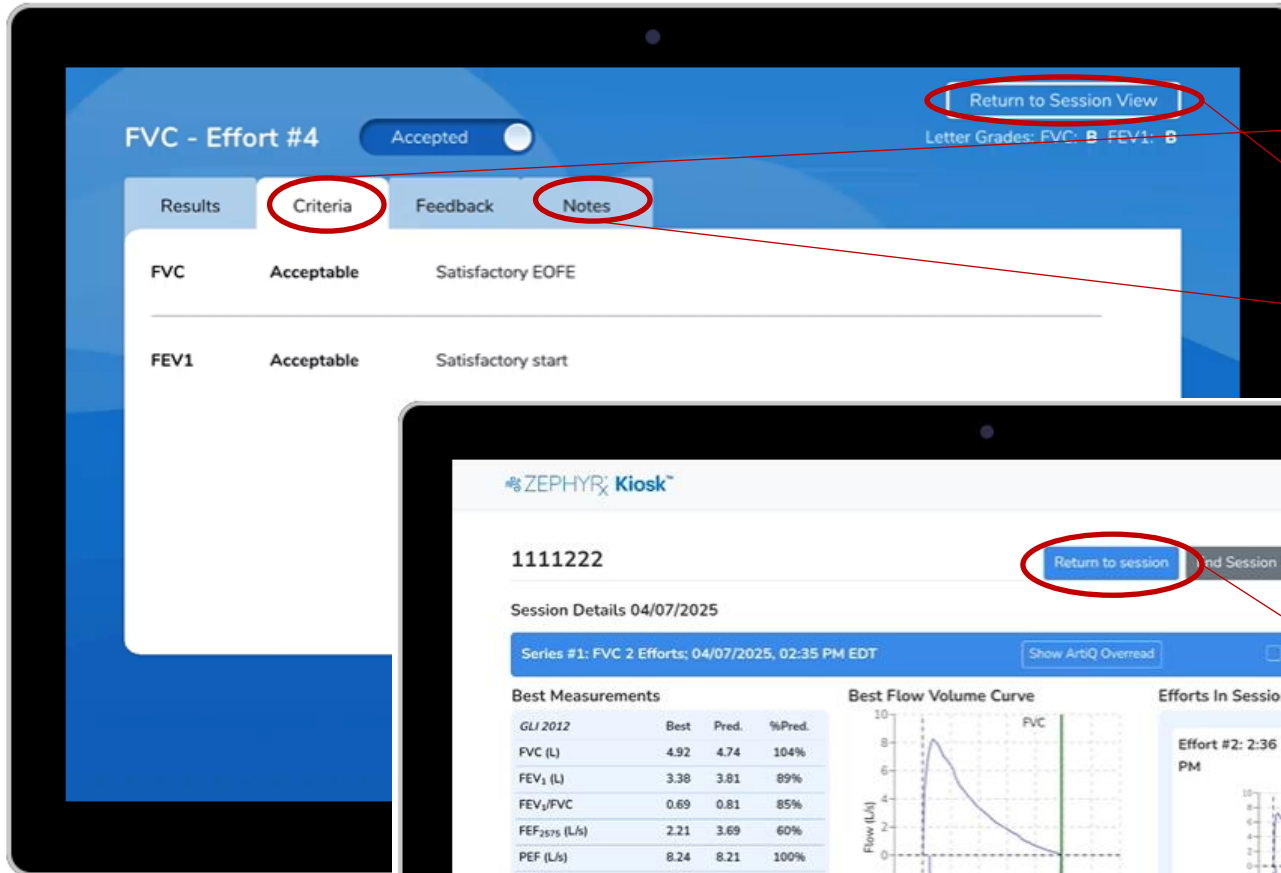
FVC - Effort #4

Accepted

Return to Session View

Letter Grades: FVC: B FEV1: B

Results
Criteria
Feedback
Notes

FVC Acceptable Satisfactory EOFE

FEV1 Acceptable Satisfactory start

ZEPHYRx Kiosk™

1111222

Return to session
nd Session

Session Details 04/07/2025

Series #1: FVC 2 Efforts; 04/07/2025, 02:35 PM EDT

Show ArtiQ Overread

Best Measurements

| GLI 2012 | Best | Pred. | %Pred. |
|---|---|---|---|
| FVC (L) | 4.92 | 4.74 | 104% |
| FEV$_1$ (L) | 3.38 | 3.81 | 89% |
| FEV$_1$/FVC | 0.69 | 0.81 | 85% |
| FEF$_{2575}$ (L/s) | 2.21 | 3.69 | 60% |
| PEF (L/s) | 8.24 | 8.21 | 100% |

Best Flow Volume Curve

10
8
6
4
2
0
Flow (L/s)
FVC

Efforts In Sessio

Effort #2: 2:36 PM